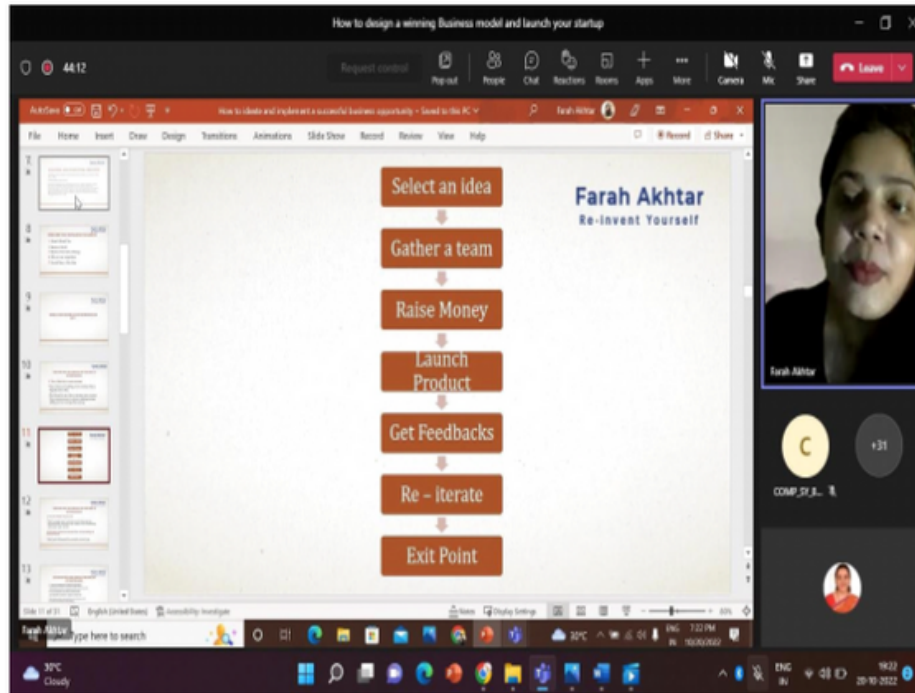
How to design a winning Business model and launch your startup

44:12

Request control

Pop out People Chat Reactions Rooms Apps More Camera Mic Share Leave

AutoSave

How to ideate and implement a successful business opportunity • Saved to this PC

Farah Akhtar

File Home Insert Draw Design Transitions Animations Slide Show Record Review View Help

Record Share

Select an idea

Gather a team

Raise Money

Launch Product

Get Feedbacks

Re – iterate

Exit Point

Farah Akhtar

Re-invent Yourself

Slide 11 of 31 English (United States) Accessibility: Investigate

Notes Display Settings

Farah Akhtar

C

+31

COMP_SY_B...

Farah Akhtar

Type here to search

30°C

7:22 PM 10/20/2022

30°C Cloudy

ENG IN

19:22 20-10-2022